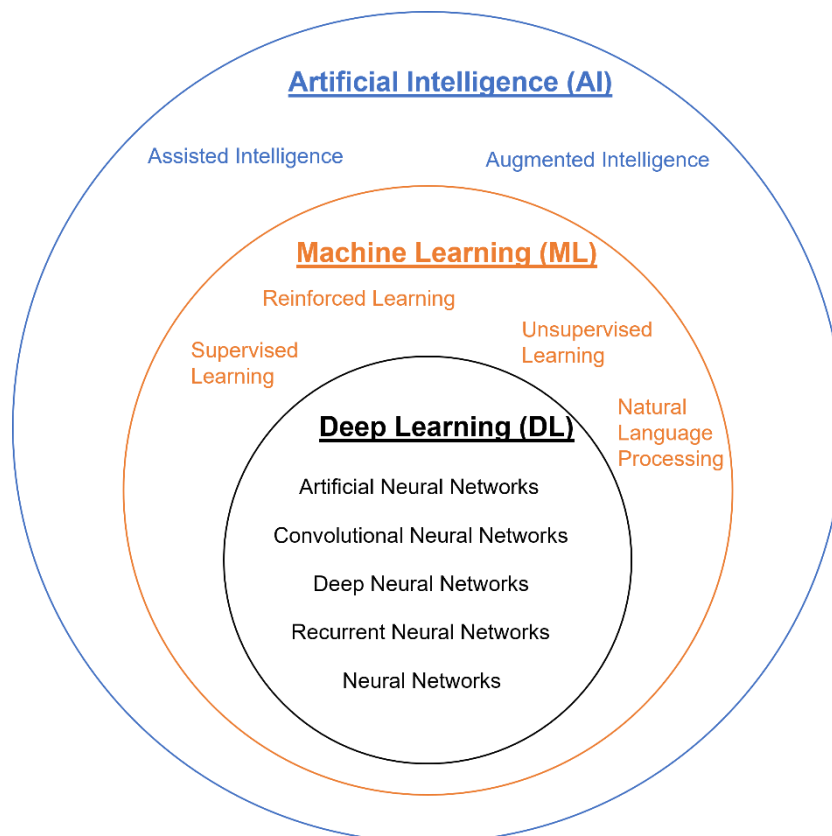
Artificial Intelligence (AI)

Assisted Intelligence

Augmented Intelligence

Machine Learning (ML)

Reinforced Learning

Supervised Learning

Unsupervised Learning

Natural Language Processing

Deep Learning (DL)

Artificial Neural Networks

Convolutional Neural Networks

Deep Neural Networks

Recurrent Neural Networks

Neural Networks